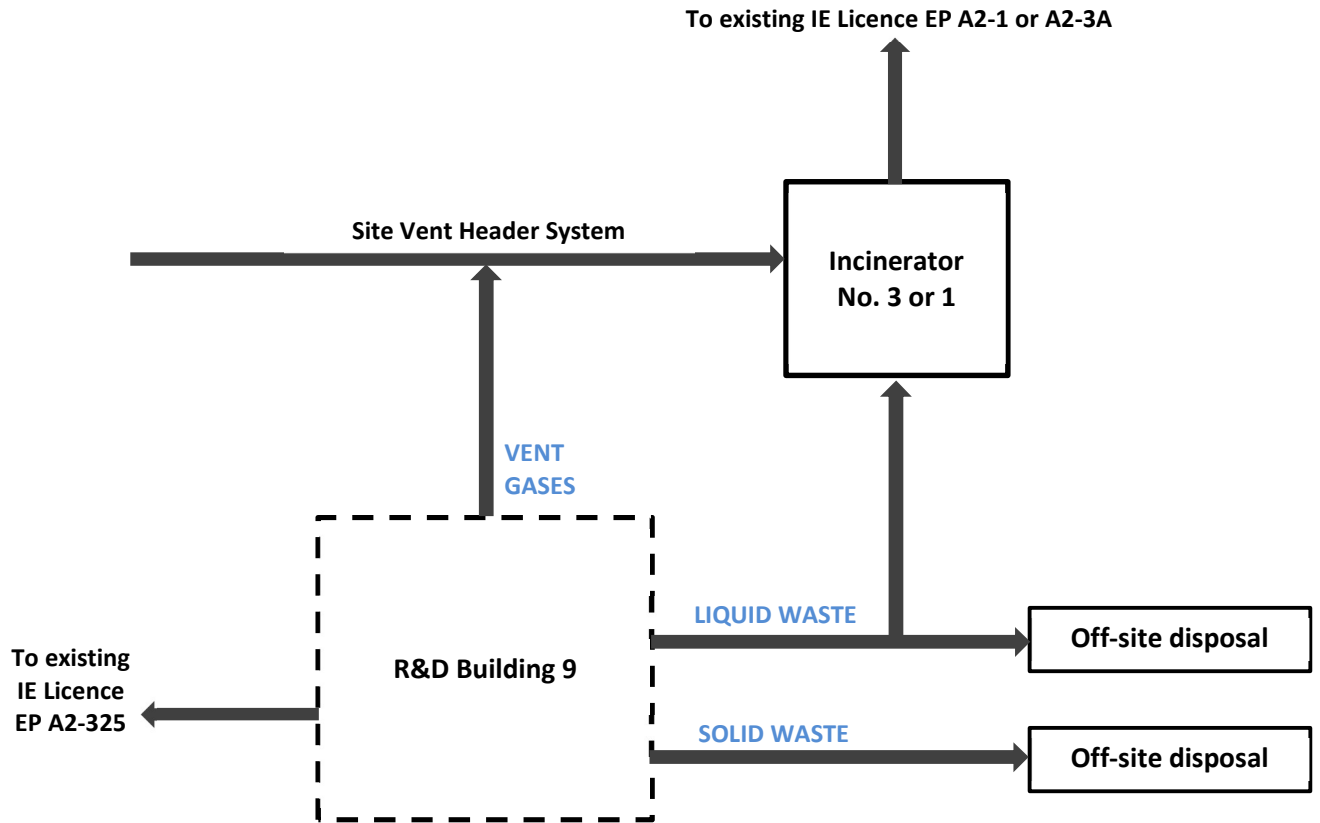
To existing IE Licence EP A2-1 or A2-3A

Site Vent Header System

Incinerator No. 3 or 1

VENT GASES

LIQUID WASTE

Off-site disposal

To existing IE Licence EP A2-325

R&D Building 9

SOLID WASTE

Off-site disposal